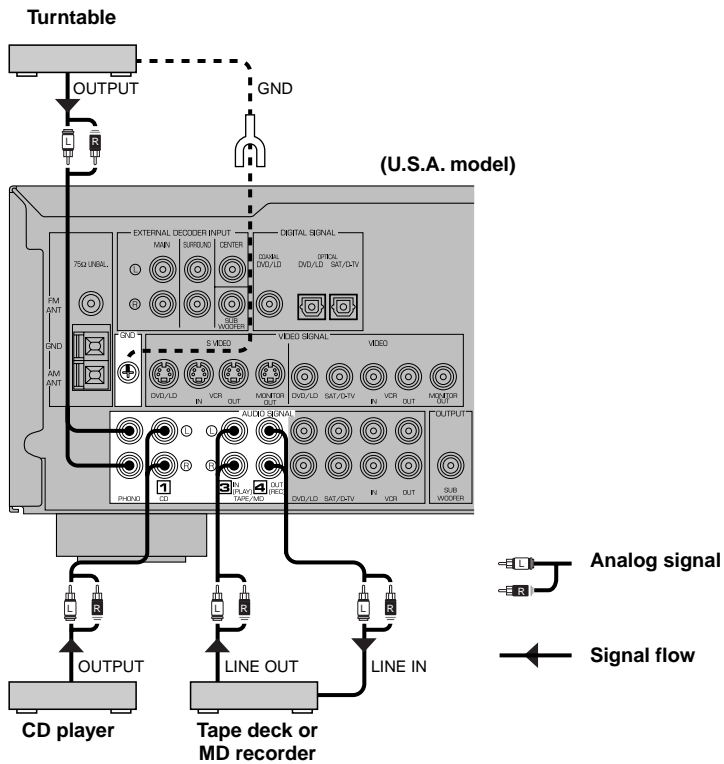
Turntable

OUTPUT

GND

L R

(U.S.A. model)

EXTERNAL DECODER INPUT
MAIN SURROUND CENTER
L R
SUB WOOFER

DIGITAL SIGNAL
COAXIAL DVD/LD
OPTICAL DVD/LD SAT/D-TV

75Ω UNBAL.
FM ANT
GND
AM ANT

GND

VIDEO SIGNAL
S VIDEO
DVD/LD IN VCR OUT MONITOR OUT
VIDEO
DVD/LD SAT/D-TV IN VCR OUT MONITOR OUT

AUDIO SIGNAL
L R
PHONO
1 CD
3 IN (PLAY) 4 OUT (REC) TAPE/MD
DVD/LD SAT/D-TV IN VCR OUT

OUTPUT
SUB WOOFER

L R
L R
L R

Analog signal
L
R

OUTPUT
LINE OUT
LINE IN

Signal flow

CD player

Tape deck or MD recorder